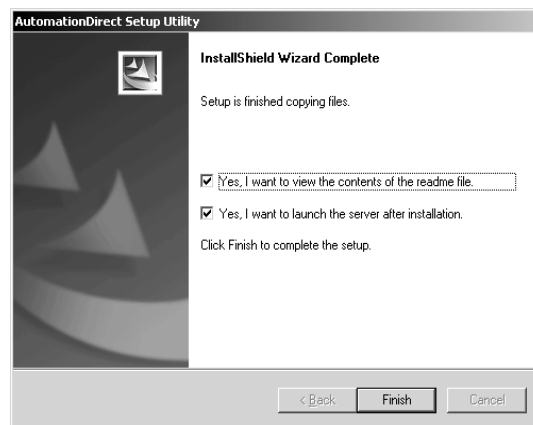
AutomationDirect Setup Utility

InstallShield Wizard Complete

Setup is finished copying files.

☑ Yes, I want to view the contents of the readme file.

☑ Yes, I want to launch the server after installation.

Click Finish to complete the setup.

< Back | Finish | Cancel